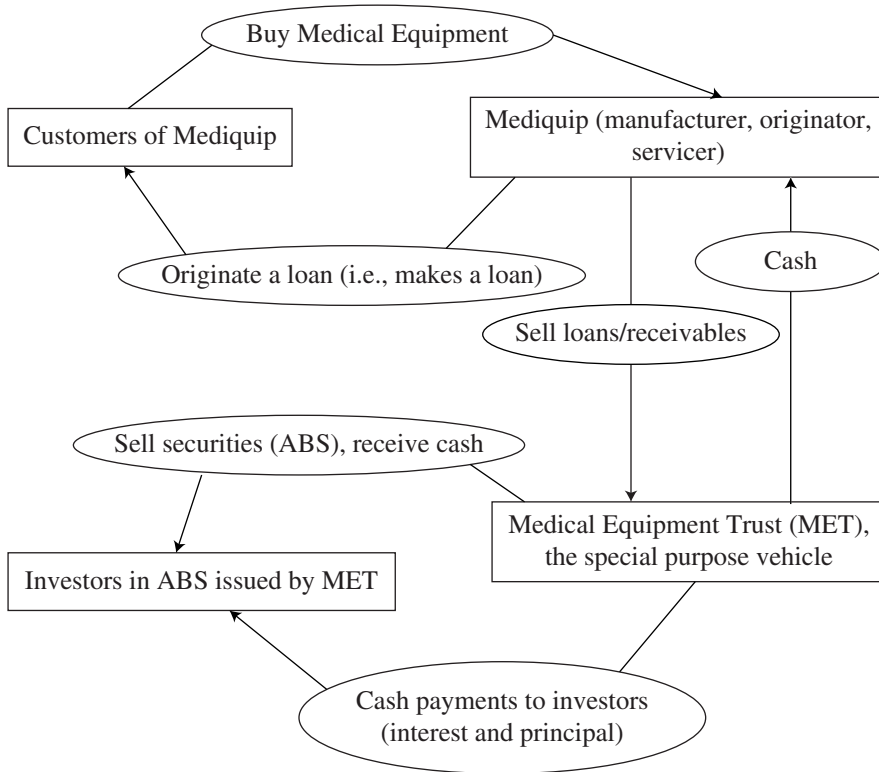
Buy Medical Equipment

Customers of Mediquip

Mediquip (manufacturer, originator, servicer)

Originate a loan (i.e., makes a loan)

Cash

Sell loans/receivables

Sell securities (ABS), receive cash

Medical Equipment Trust (MET), the special purpose vehicle

Investors in ABS issued by MET

Cash payments to investors (interest and principal)